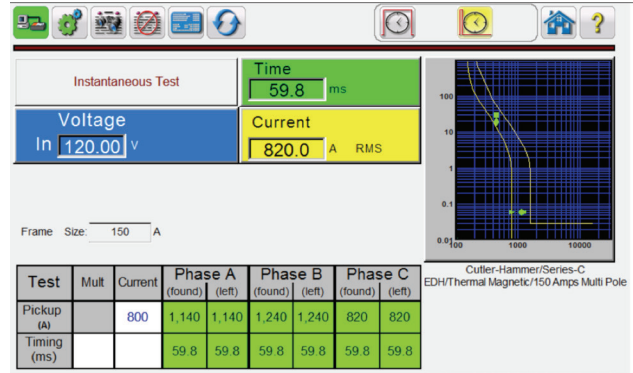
Instantaneous Test

Time
59.8 ms

Voltage
In 120.00 V

Current
820.0 A RMS

100
10
1
0.1
0.01
100
1000
10000

Cutler-Hammer/Series-C
EDH/Thermal Magnetic/150 Amps Multi Pole

Frame Size: 150 A

| Test | Mult | Current | Phase A (found) | Phase A (left) | Phase B (found) | Phase B (left) | Phase C (found) | Phase C (left) |
|---|---|---|---|---|---|---|---|---|
| Pickup (A) | | 800 | 1,140 | 1,140 | 1,240 | 1,240 | 820 | 820 |
| Timing (ms) | | | 59.8 | 59.8 | 59.8 | 59.8 | 59.8 | 59.8 |